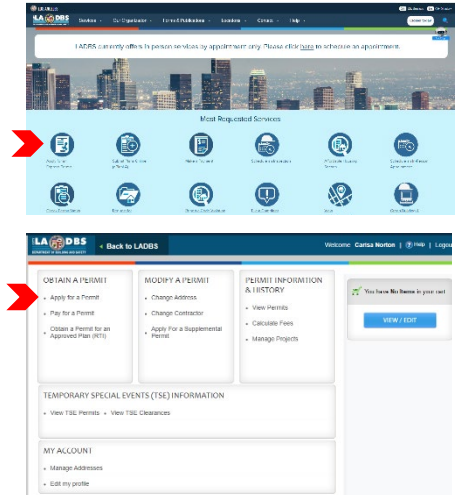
LA DBS

Services · Our Organization · Forms & Publications · Inspections · Contacts · Help ·

LADBS currently offers in person services by appointment only. Please click here to schedule an appointment.

Most Requested Services

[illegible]

LA DBS
DEPARTMENT OF BUILDING AND SAFETY

Back to LADBS

Welcome: Carisa Norton | Help | Logou

OBTAIN A PERMIT
Apply for a Permit
Pay for a Permit
Obtain a Permit for an Approved Plan (RTI)

MODIFY A PERMIT
Change Address
Change Contractor
Apply For a Supplemental Permit

PERMIT INFORMATION & HISTORY
View Permits
Calculate Fees
Manage Projects

You have No Items in your cart

VIEW / EDIT

TEMPORARY SPECIAL EVENTS (TSE) INFORMATION
View TSE Permits
View TSE Clearances

MY ACCOUNT
Manage Addresses
Edit my profile